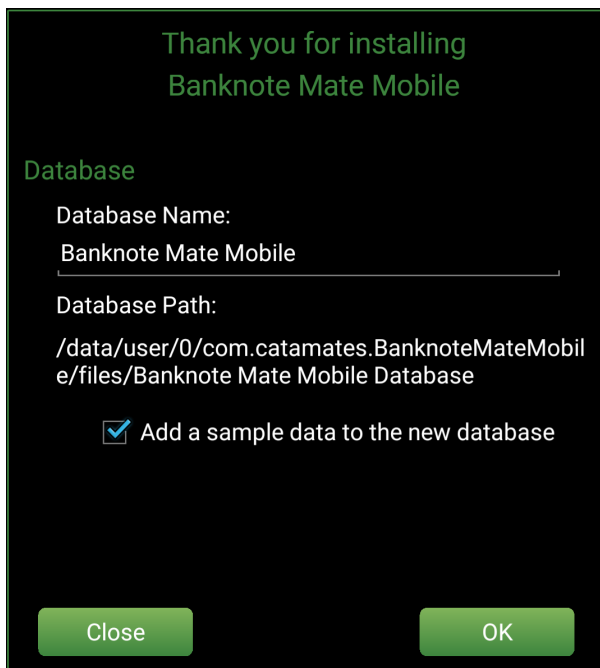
Thank you for installing Banknote Mate Mobile

Database

Database Name:

Banknote Mate Mobile

Database Path:

/data/user/0/com.catamates.BanknoteMateMobile/files/Banknote Mate Mobile Database

Add a sample data to the new database

Close

OK